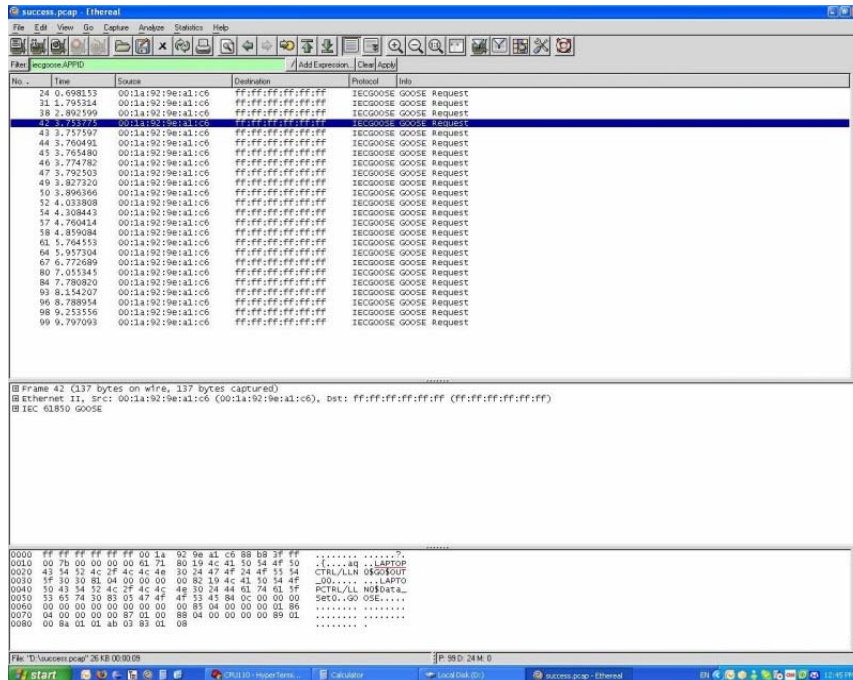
success.pcap - Ethereal

File Edit View Go Capture Analyze Statistics Help

Filter: iecgoose.APPID / Add Expression... Clear Apply

| No. | Time | Source | Destination | Protocol | Info |
|---|---|---|---|---|---|
| 24 | 0.698153 | 00:1a:92:9e:a1:c6 | ff:ff:ff:ff:ff:ff | IECGOOSE | GOOSE Request |
| 31 | 1.795314 | 00:1a:92:9e:a1:c6 | ff:ff:ff:ff:ff:ff | IECGOOSE | GOOSE Request |
| 38 | 2.892599 | 00:1a:92:9e:a1:c6 | ff:ff:ff:ff:ff:ff | IECGOOSE | GOOSE Request |
| 42 | 3.753775 | 00:1a:92:9e:a1:c6 | ff:ff:ff:ff:ff:ff | IECGOOSE | GOOSE Request |
| 43 | 3.757597 | 00:1a:92:9e:a1:c6 | ff:ff:ff:ff:ff:ff | IECGOOSE | GOOSE Request |
| 44 | 3.760491 | 00:1a:92:9e:a1:c6 | ff:ff:ff:ff:ff:ff | IECGOOSE | GOOSE Request |
| 45 | 3.765480 | 00:1a:92:9e:a1:c6 | ff:ff:ff:ff:ff:ff | IECGOOSE | GOOSE Request |
| 46 | 3.774782 | 00:1a:92:9e:a1:c6 | ff:ff:ff:ff:ff:ff | IECGOOSE | GOOSE Request |
| 47 | 3.792503 | 00:1a:92:9e:a1:c6 | ff:ff:ff:ff:ff:ff | IECGOOSE | GOOSE Request |
| 49 | 3.827320 | 00:1a:92:9e:a1:c6 | ff:ff:ff:ff:ff:ff | IECGOOSE | GOOSE Request |
| 50 | 3.896366 | 00:1a:92:9e:a1:c6 | ff:ff:ff:ff:ff:ff | IECGOOSE | GOOSE Request |
| 52 | 4.033808 | 00:1a:92:9e:a1:c6 | ff:ff:ff:ff:ff:ff | IECGOOSE | GOOSE Request |
| 54 | 4.308443 | 00:1a:92:9e:a1:c6 | ff:ff:ff:ff:ff:ff | IECGOOSE | GOOSE Request |
| 57 | 4.760414 | 00:1a:92:9e:a1:c6 | ff:ff:ff:ff:ff:ff | IECGOOSE | GOOSE Request |
| 58 | 4.859084 | 00:1a:92:9e:a1:c6 | ff:ff:ff:ff:ff:ff | IECGOOSE | GOOSE Request |
| 61 | 5.764553 | 00:1a:92:9e:a1:c6 | ff:ff:ff:ff:ff:ff | IECGOOSE | GOOSE Request |
| 64 | 5.957304 | 00:1a:92:9e:a1:c6 | ff:ff:ff:ff:ff:ff | IECGOOSE | GOOSE Request |
| 67 | 6.772689 | 00:1a:92:9e:a1:c6 | ff:ff:ff:ff:ff:ff | IECGOOSE | GOOSE Request |
| 80 | 7.055345 | 00:1a:92:9e:a1:c6 | ff:ff:ff:ff:ff:ff | IECGOOSE | GOOSE Request |
| 84 | 7.780820 | 00:1a:92:9e:a1:c6 | ff:ff:ff:ff:ff:ff | IECGOOSE | GOOSE Request |
| 93 | 8.154207 | 00:1a:92:9e:a1:c6 | ff:ff:ff:ff:ff:ff | IECGOOSE | GOOSE Request |
| 96 | 8.788954 | 00:1a:92:9e:a1:c6 | ff:ff:ff:ff:ff:ff | IECGOOSE | GOOSE Request |
| 98 | 9.253556 | 00:1a:92:9e:a1:c6 | ff:ff:ff:ff:ff:ff | IECGOOSE | GOOSE Request |
| 99 | 9.797093 | 00:1a:92:9e:a1:c6 | ff:ff:ff:ff:ff:ff | IECGOOSE | GOOSE Request |

⊞ Frame 42 (137 bytes on wire, 137 bytes captured)
⊞ Ethernet II, Src: 00:1a:92:9e:a1:c6 (00:1a:92:9e:a1:c6), Dst: ff:ff:ff:ff:ff:ff (ff:ff:ff:ff:ff:ff)
⊞ IEC 61850 GOOSE

0000 ff ff ff ff ff ff 00 1a 92 9e a1 c6 88 b8 3f ff ........ ......?.
0010 00 7b 00 00 00 00 61 71 80 19 4c 41 50 54 4f 50 .{....aq ..LAPTOP
0020 43 54 52 4c 2f 4c 4c 4e 30 24 47 4f 24 4f 55 54 CTRL/LLN 0$GO$OUT
0030 5f 30 30 81 04 00 00 00 00 82 19 4c 41 50 54 4f _00..... ...LAPTO
0040 50 43 54 52 4c 2f 4c 4c 4e 30 24 44 61 74 61 5f PCTRL/LL N0$Data_
0050 53 65 74 30 83 05 47 4f 4f 53 45 84 0c 00 00 00 Set0..GO OSE.....
0060 00 00 00 00 00 00 00 00 00 85 04 00 00 00 01 86 ........ ........
0070 04 00 00 00 00 87 01 00 88 04 00 00 00 00 89 01 ........ ........
0080 00 8a 01 01 ab 03 83 01 08 ........ .

File: "D:\success.pcap" 26 KB 00:00:09 | P: 99 D: 24 M: 0

start | CPU110 - HyperTermi... | Calculator | Local Disk (D:) | success.pcap - Ethereal | EN | 12:45 PM